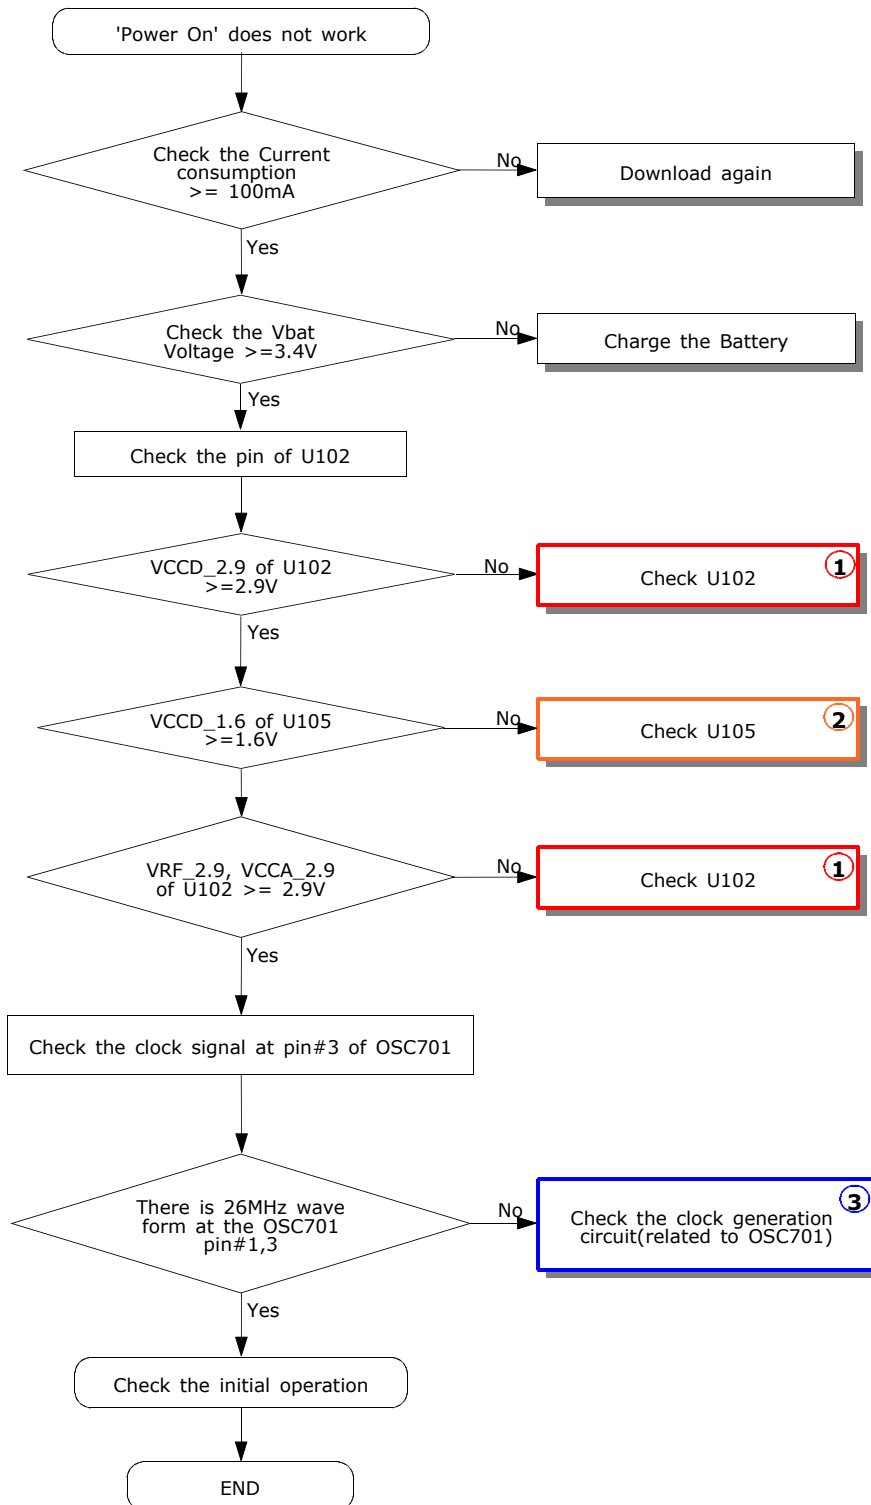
'Power On' does not work

Check the Current consumption >= 100mA

No

Download again

Yes

Check the Vbat Voltage >=3.4V

No

Charge the Battery

Yes

Check the pin of U102

VCCD_2.9 of U102 >=2.9V

No

Check U102

1

Yes

VCCD_1.6 of U105 >=1.6V

No

Check U105

2

VRF_2.9, VCCA_2.9 of U102 >= 2.9V

No

Check U102

1

Yes

Check the clock signal at pin#3 of OSC701

There is 26MHz wave form at the OSC701 pin#1,3

No

Check the clock generation circuit(related to OSC701)

3

Yes

Check the initial operation

END